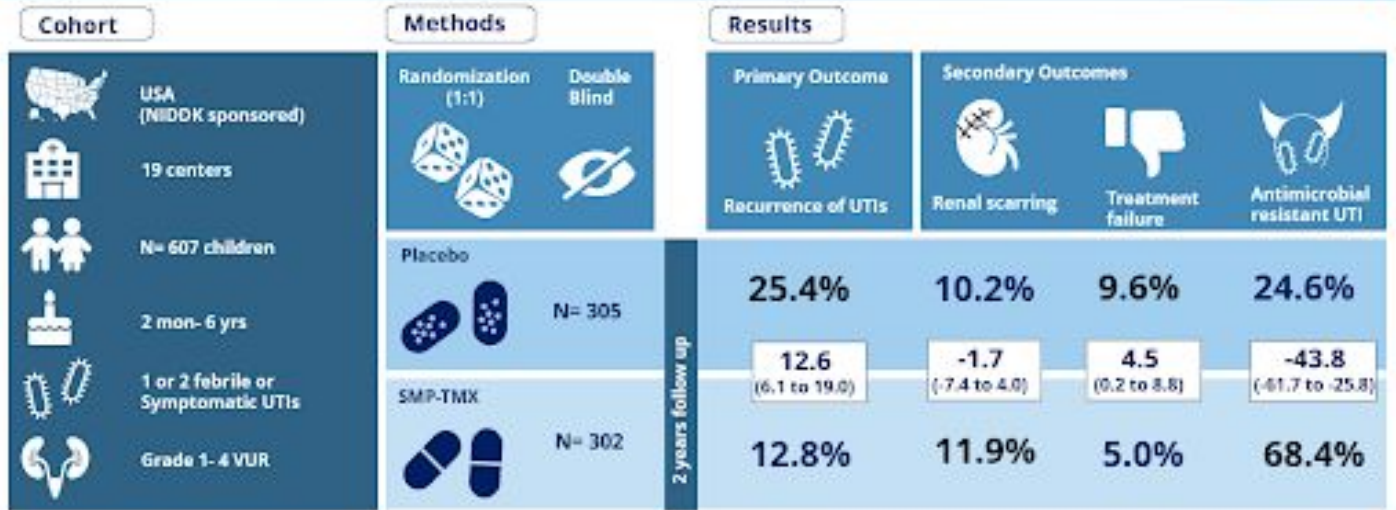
Cohort

USA (NIDDK sponsored)

19 centers

N= 607 children

2 mon- 6 yrs

1 or 2 febrile or Symptomatic UTIs

Grade 1- 4 VUR

Methods

Randomization (1:1)

Double Blind

Placebo

N= 305

SMP-TMX

N= 302

2 years follow up

Results

Primary Outcome

Recurrence of UTIs

Secondery Outcomes

Renal scarring

Treatment failure

Antimicrobial resistant UTI

| 25.4% | 10.2% | 9.6% | 24.6% |
|---|---|---|---|
| 12.6 (6.1 to 19.0) | -1.7 (-7.4 to 4.0) | 4.5 (0.2 to 8.8) | -43.8 (-61.7 to -25.8) |
| 12.8% | 11.9% | 5.0% | 68.4% |